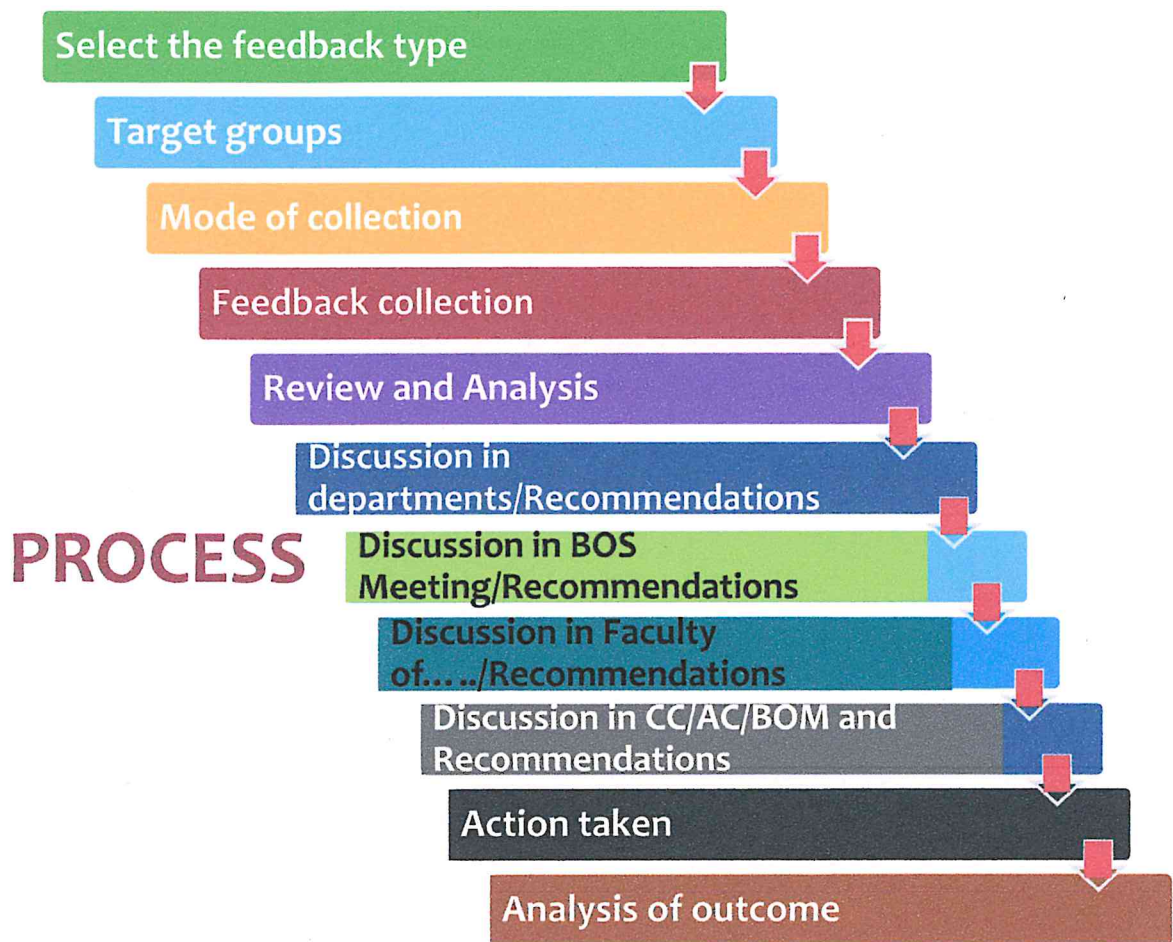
Select the feedback type

Target groups

Mode of collection

Feedback collection

Review and Analysis

Discussion in departments/Recommendations

PROCESS

Discussion in BOS Meeting/Recommendations

Discussion in Faculty of...../Recommendations

Discussion in CC/AC/BOM and Recommendations

Action taken

Analysis of outcome